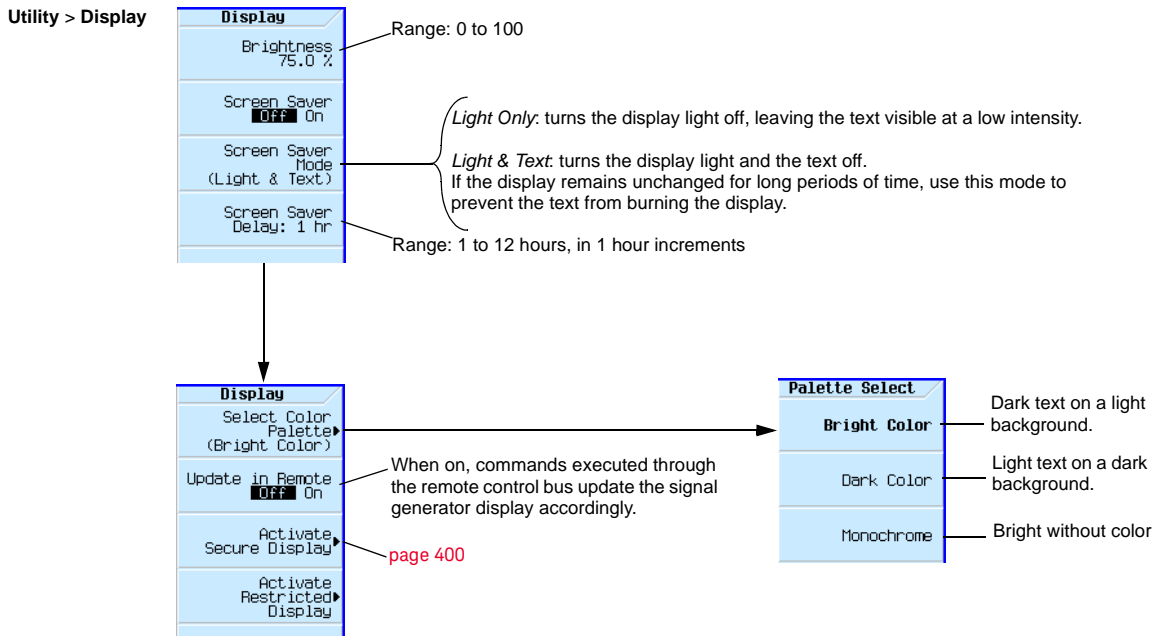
Utility > Display

Display

Brightness 75.0 %

Range: 0 to 100

Screen Saver Off On

Screen Saver Mode (Light & Text)

*Light Only*: turns the display light off, leaving the text visible at a low intensity.

*Light & Text*: turns the display light and the text off. If the display remains unchanged for long periods of time, use this mode to prevent the text from burning the display.

Screen Saver Delay: 1 hr

Range: 1 to 12 hours, in 1 hour increments

Display

Select Color Palette (Bright Color)

Update in Remote Off On

When on, commands executed through the remote control bus update the signal generator display accordingly.

Activate Secure Display

page 400

Activate Restricted Display

Palette Select

Bright Color

Dark text on a light background.

Dark Color

Light text on a dark background.

Monochrome

Bright without color